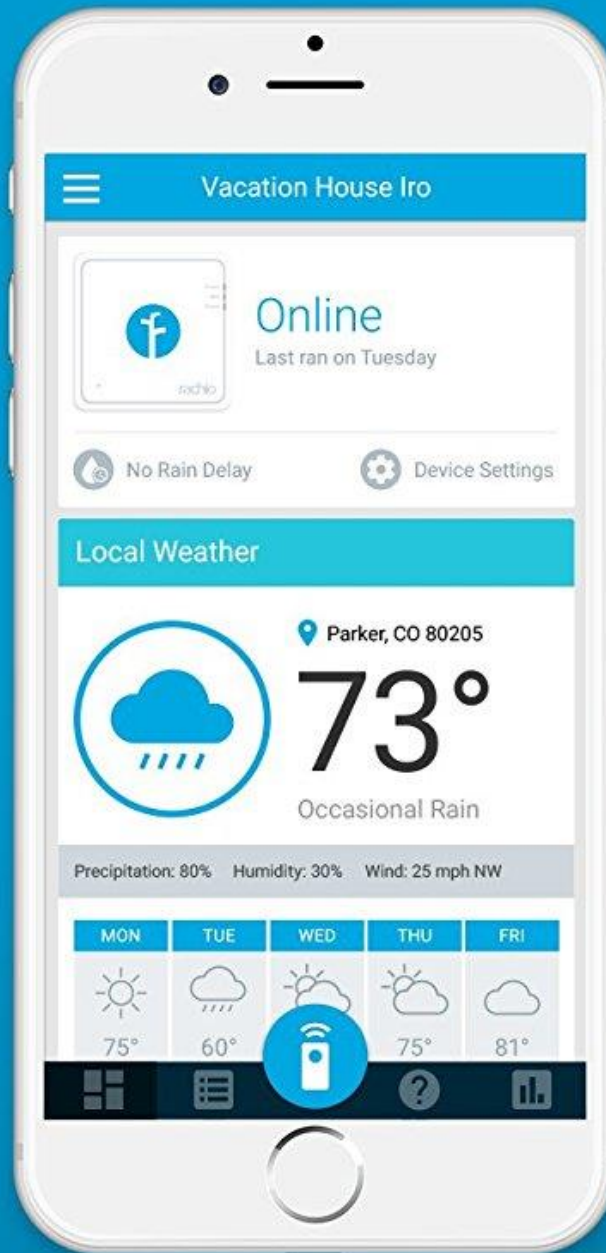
Vacation House Iro

rachio

Online
Last ran on Tuesday

No Rain Delay

Device Settings

Local Weather

Parker, CO 80205

73°

Occasional Rain

Precipitation: 80% Humidity: 30% Wind: 25 mph NW

| MON | TUE | WED | THU | FRI |
|---|---|---|---|---|
| 75° | 60° | | 75° | 81° |